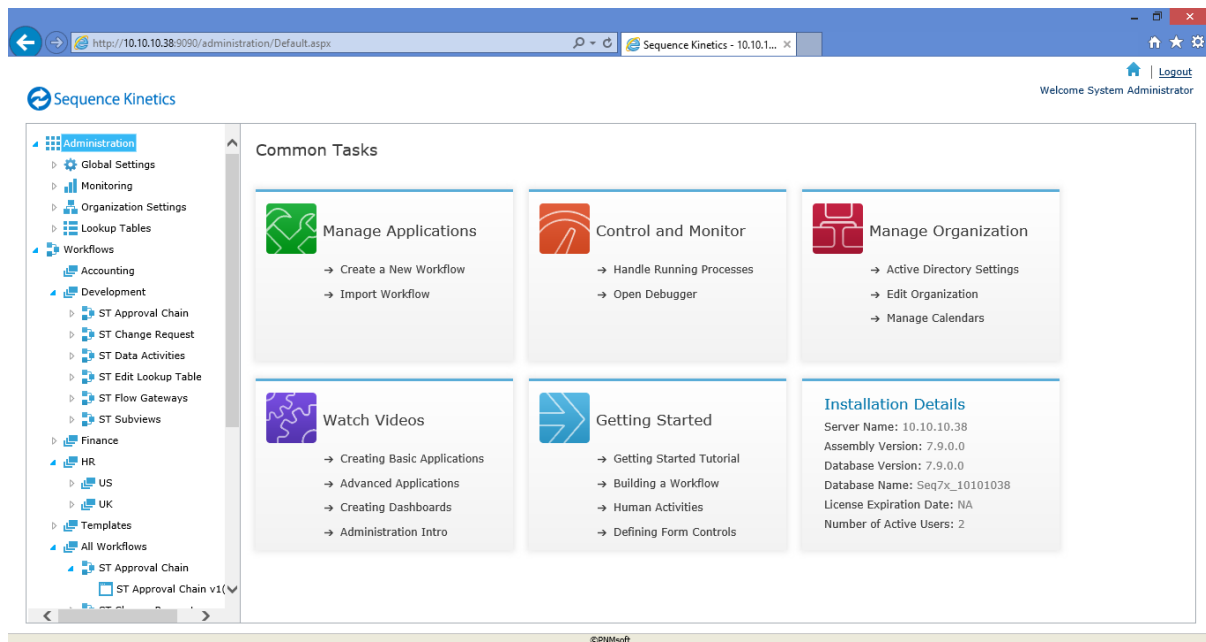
http://10.10.10.38:9090/administration/Default.aspx

Sequence Kinetics - 10.10.1...

Logout

Welcome System Administrator

Sequence Kinetics

Administration
Global Settings
Monitoring
Organization Settings
Lookup Tables
Workflows
Accounting
Development
ST Approval Chain
ST Change Request
ST Data Activities
ST Edit Lookup Table
ST Flow Gateways
ST Subviews
Finance
HR
US
UK
Templates
All Workflows
ST Approval Chain
ST Approval Chain v1(
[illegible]

Common Tasks

Manage Applications
→ Create a New Workflow
→ Import Workflow

Control and Monitor
→ Handle Running Processes
→ Open Debugger

Manage Organization
→ Active Directory Settings
→ Edit Organization
→ Manage Calendars

Watch Videos
→ Creating Basic Applications
→ Advanced Applications
→ Creating Dashboards
→ Administration Intro

Getting Started
→ Getting Started Tutorial
→ Building a Workflow
→ Human Activities
→ Defining Form Controls

Installation Details
Server Name: 10.10.10.38
Assembly Version: 7.9.0.0
Database Version: 7.9.0.0
Database Name: Seq7x_10101038
License Expiration Date: NA
Number of Active Users: 2

©PNMsoft